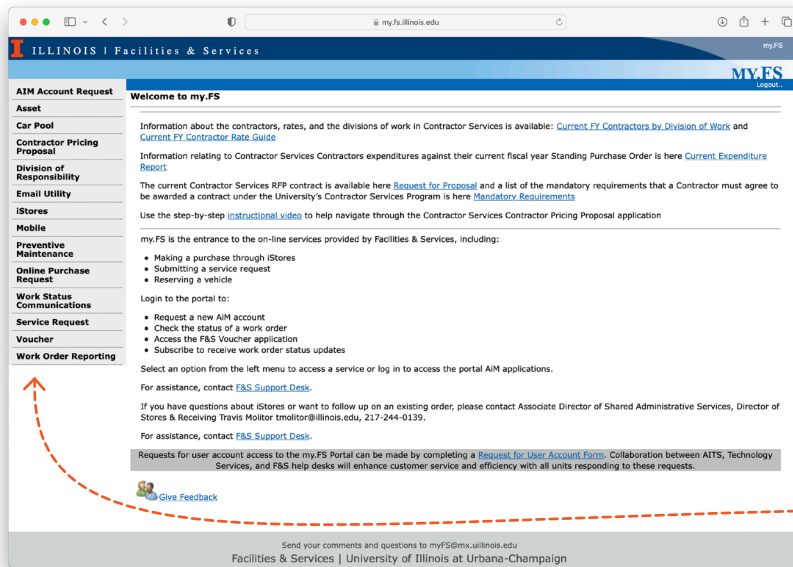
my.fs.illinois.edu

I ILLINOIS | Facilities & Services

my.FS

MY.FS
Logout..

AIM Account Request
Asset
Car Pool
Contractor Pricing Proposal
Division of Responsibility
Email Utility
iStores
Mobile
Preventive Maintenance
Online Purchase Request
Work Status Communications
Service Request
Voucher
Work Order Reporting

Welcome to my.FS

Information about the contractors, rates, and the divisions of work in Contractor Services is available: Current FY Contractors by Division of Work and Current FY Contractor Rate Guide

Information relating to Contractor Services Contractors expenditures against their current fiscal year Standing Purchase Order is here Current Expenditure Report

The current Contractor Services RFP contract is available here Request for Proposal and a list of the mandatory requirements that a Contractor must agree to be awarded a contract under the University's Contractor Services Program is here Mandatory Requirements

Use the step-by-step instructional video to help navigate through the Contractor Services Contractor Pricing Proposal application

my.FS is the entrance to the on-line services provided by Facilities & Services, including:

• Making a purchase through iStores
• Submitting a service request
• Reserving a vehicle

Login to the portal to:

• Request a new AiM account
• Check the status of a work order
• Access the F&S Voucher application
• Subscribe to receive work order status updates

Select an option from the left menu to access a service or log in to access the portal AiM applications.

For assistance, contact F&S Support Desk.

If you have questions about iStores or want to follow up on an existing order, please contact Associate Director of Shared Administrative Services, Director of Stores & Receiving Travis Molitor tmolitor@illinois.edu, 217-244-0139.

For assistance, contact F&S Support Desk.

Requests for user account access to the my.FS Portal can be made by completing a Request for User Account Form. Collaboration between AITS, Technology Services, and F&S help desks will enhance customer service and efficiency with all units responding to these requests.

Give Feedback

Send your comments and questions to myFS@mx.uillinois.edu
Facilities & Services | University of Illinois at Urbana-Champaign